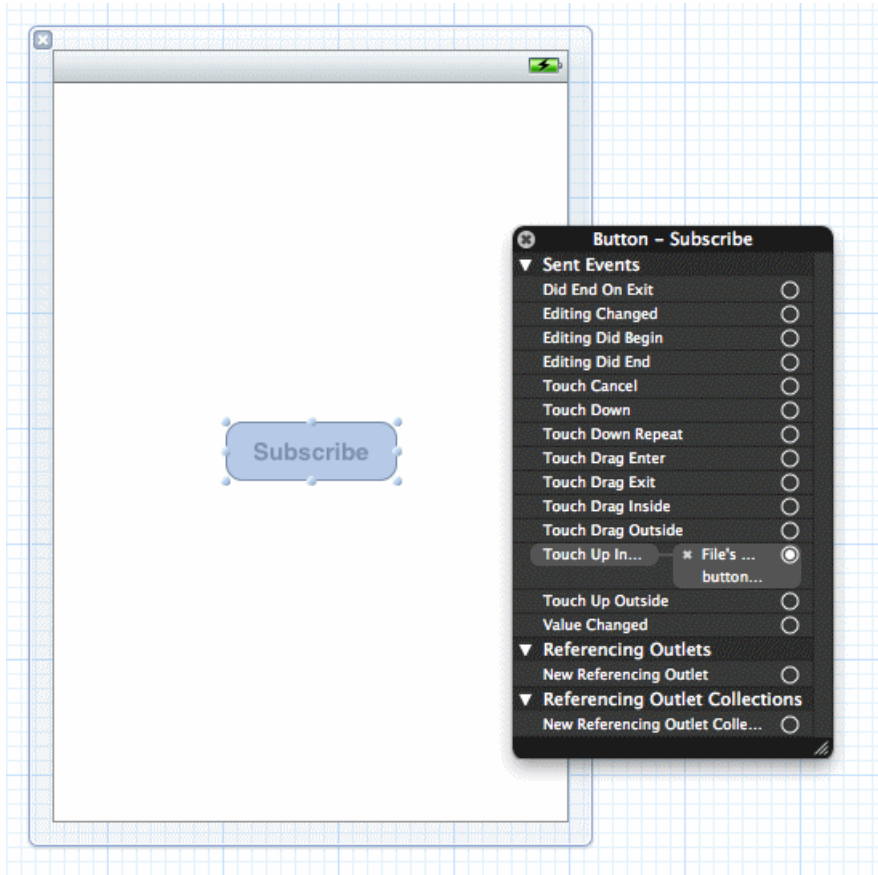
Subscribe

Button – Subscribe

▼ Sent Events
Did End On Exit
Editing Changed
Editing Did Begin
Editing Did End
Touch Cancel
Touch Down
Touch Down Repeat
Touch Drag Enter
Touch Drag Exit
Touch Drag Inside
Touch Drag Outside
Touch Up In... File's ... button...
Touch Up Outside
Value Changed
▼ Referencing Outlets
New Referencing Outlet
▼ Referencing Outlet Collections
New Referencing Outlet Colle...